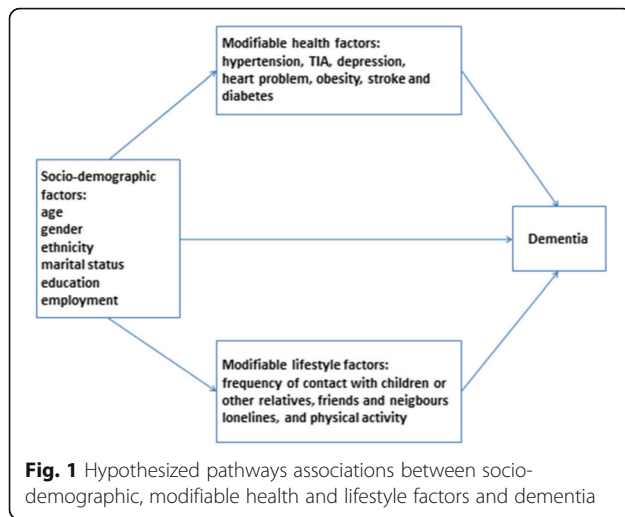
Modifiable health factors:
hypertension, TIA, depression, heart problem, obesity, stroke and diabetes

Socio-demographic factors:
age
gender
ethnicity
marital status
education
employment

Dementia

Modifiable lifestyle factors:
frequency of contact with children or other relatives, friends and neigbours lonelines, and physical activity

**Fig. 1** Hypothesized pathways associations between socio-demographic, modifiable health and lifestyle factors and dementia